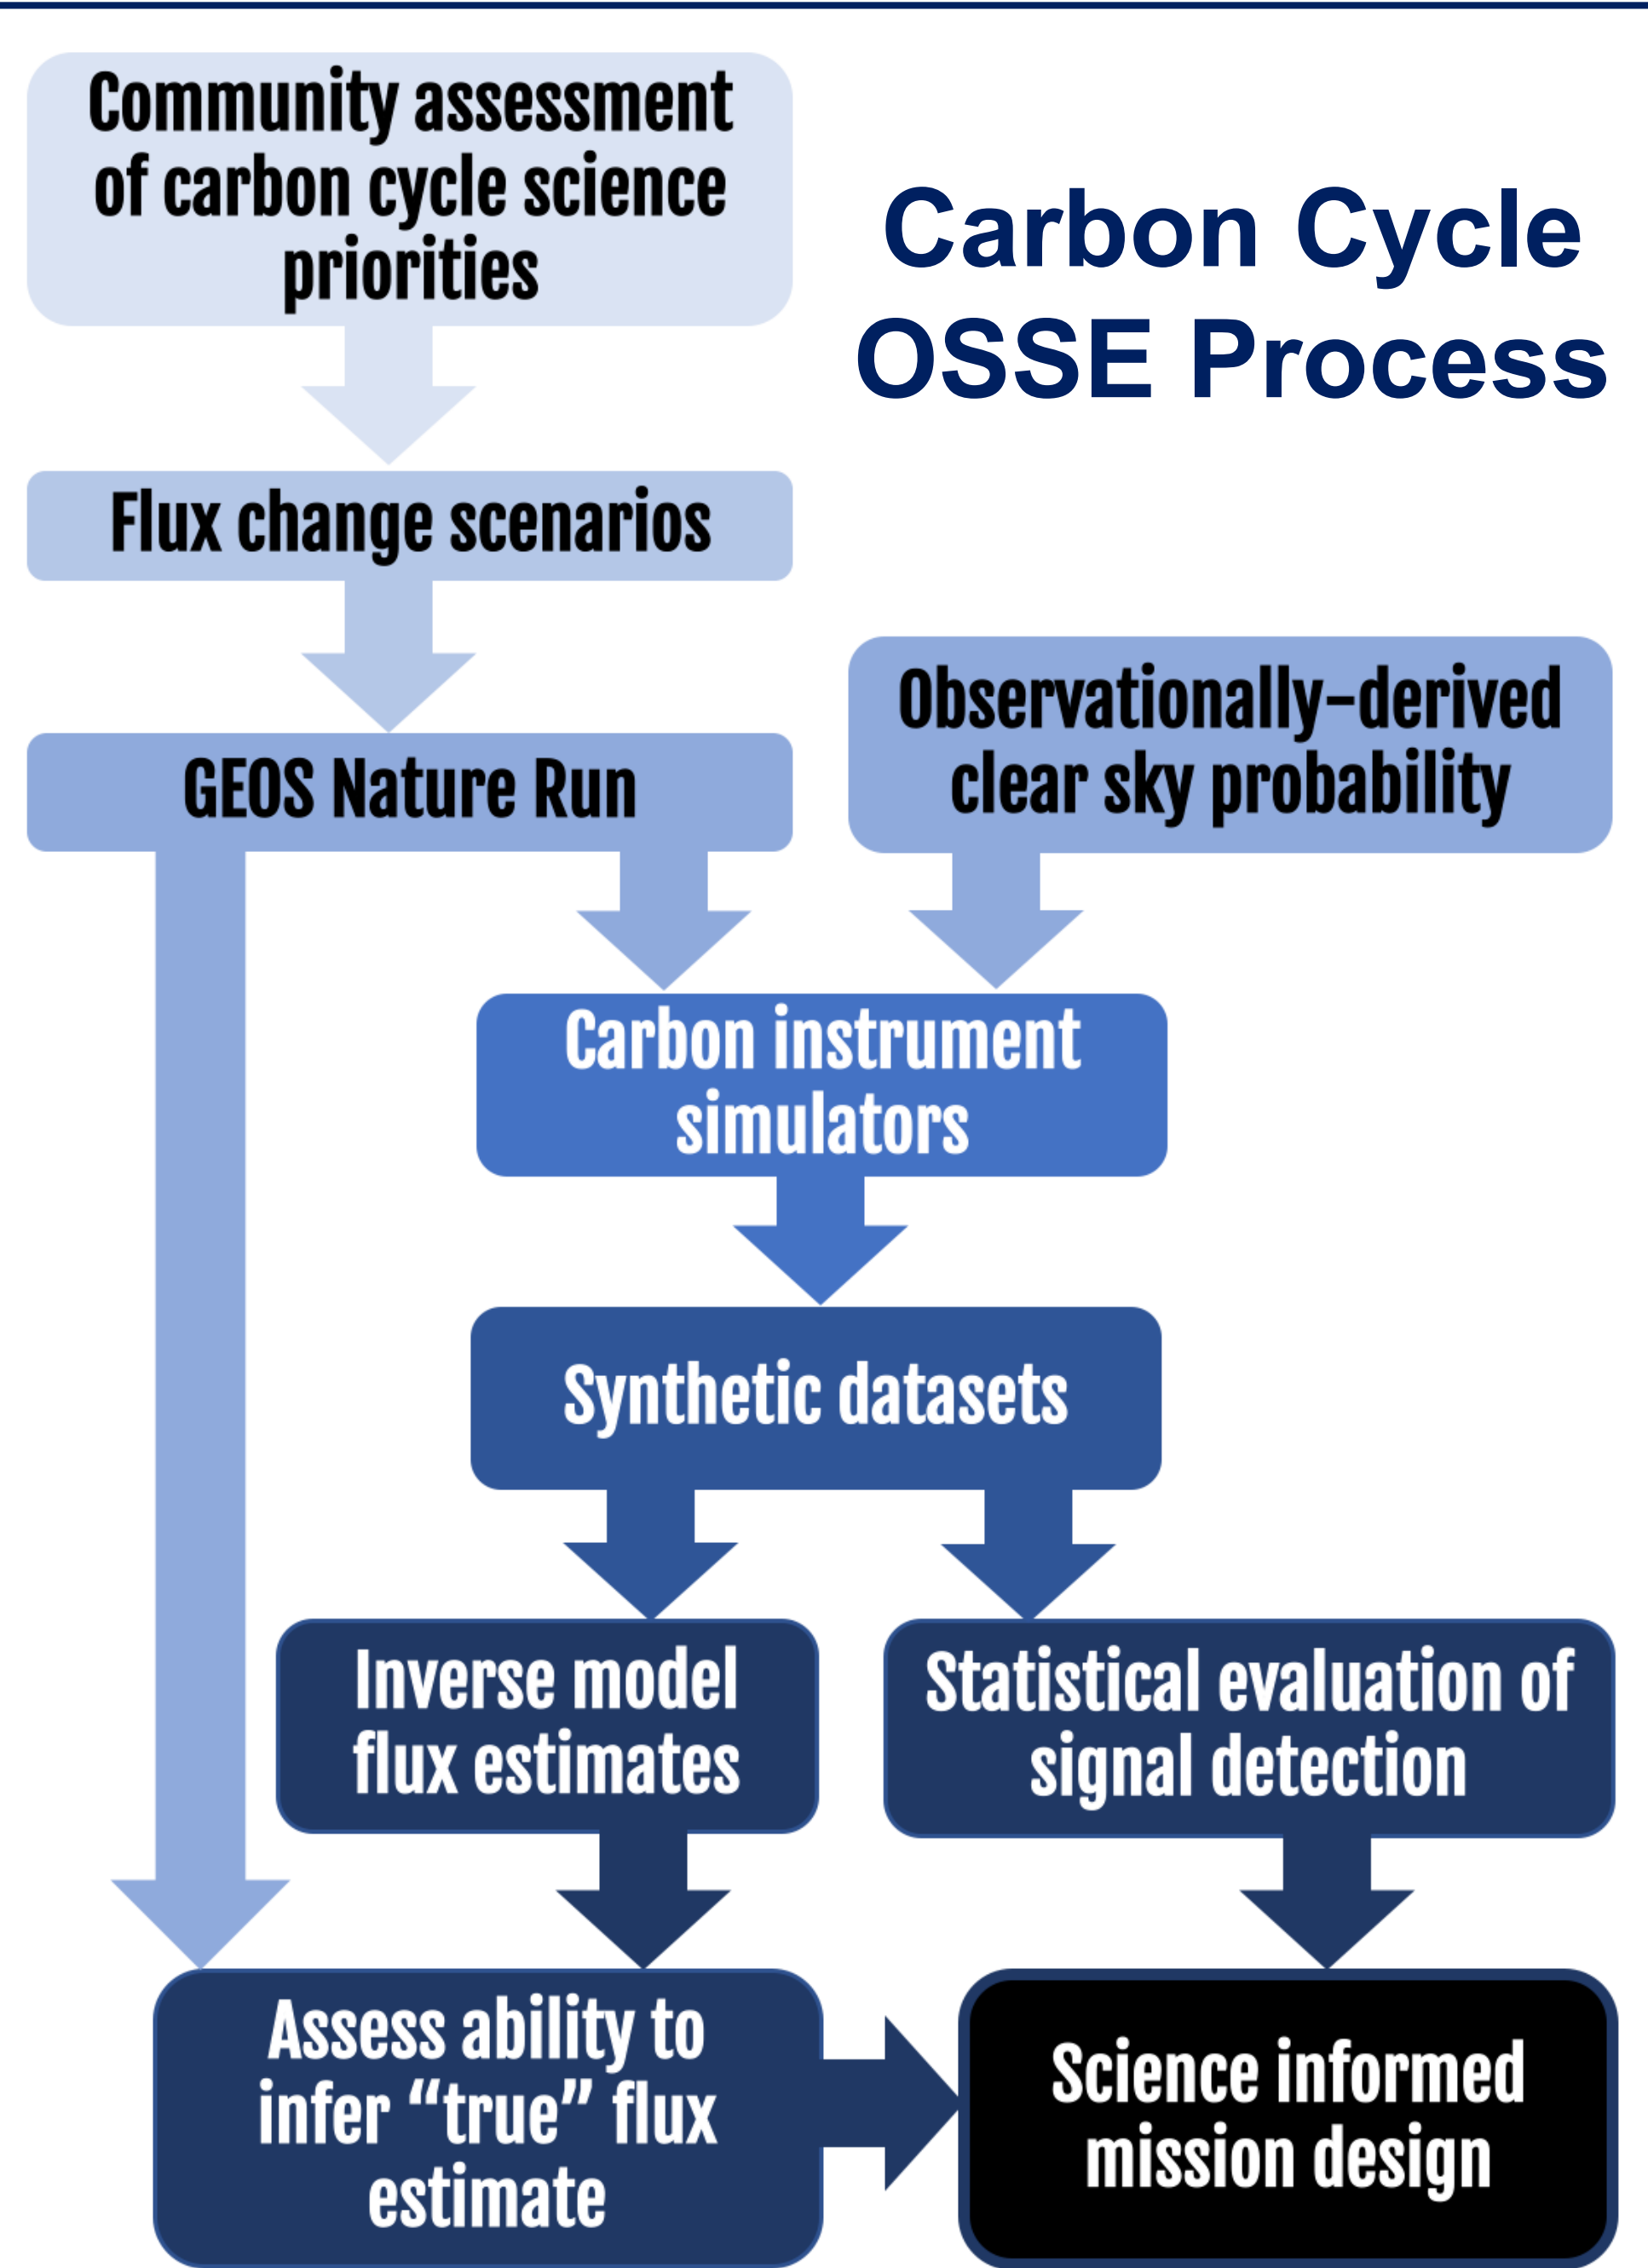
Community assessment of carbon cycle science priorities

Carbon Cycle OSSE Process

Flux change scenarios

GEOS Nature Run

Observationally-derived clear sky probability

Carbon instrument simulators

Synthetic datasets

Inverse model flux estimates

Statistical evaluation of signal detection

Assess ability to infer “true” flux estimate

Science informed mission design